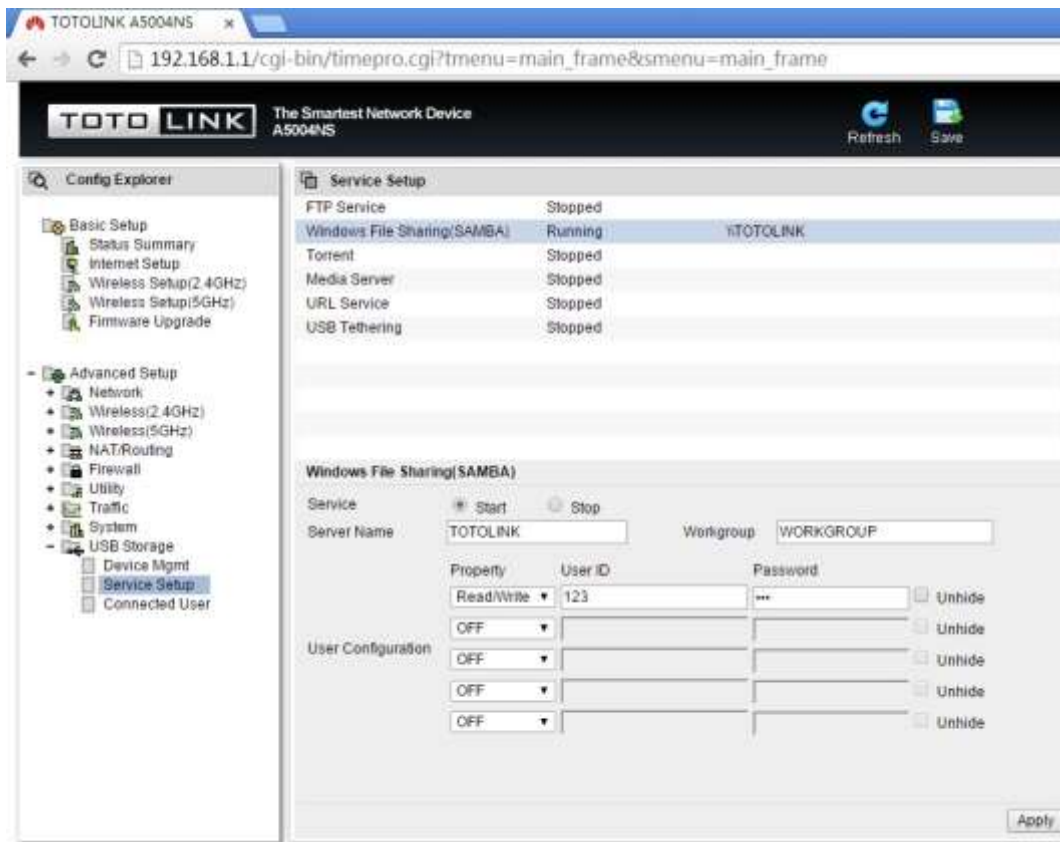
TOTOLINK A5004NS ×

192.168.1.1/cgi-bin/timepro.cgi?tmenu=main_frame&smenu=main_frame

TOTO LINK
The Smartest Network Device
A5004NS

Refresh Save

Config Explorer

Basic Setup
Status Summary
Internet Setup
Wireless Setup(2.4GHz)
Wireless Setup(5GHz)
Firmware Upgrade

- Advanced Setup
+ Network
+ Wireless(2.4GHz)
+ Wireless(5GHz)
+ NAT/Routing
+ Firewall
+ Utility
+ Traffic
+ System
- USB Storage
Device Mgmt
Service Setup
Connected User

Service Setup

| FTP Service | Stopped | |
|---|---|---|
| Windows File Sharing(SAMBA) | Running | \\TOTOLINK |
| Torrent | Stopped | |
| Media Server | Stopped | |
| URL Service | Stopped | |
| USB Tethering | Stopped | |

Windows File Sharing(SAMBA)

Service Start Stop
Server Name TOTOLINK Workgroup WORKGROUP

| | Property | User ID | Password | |
|---|---|---|---|---|
| User Configuration | Read/Write | 123 | ••• | Unhide |
| | OFF | | | Unhide |
| | OFF | | | Unhide |
| | OFF | | | Unhide |
| | OFF | | | Unhide |

Apply